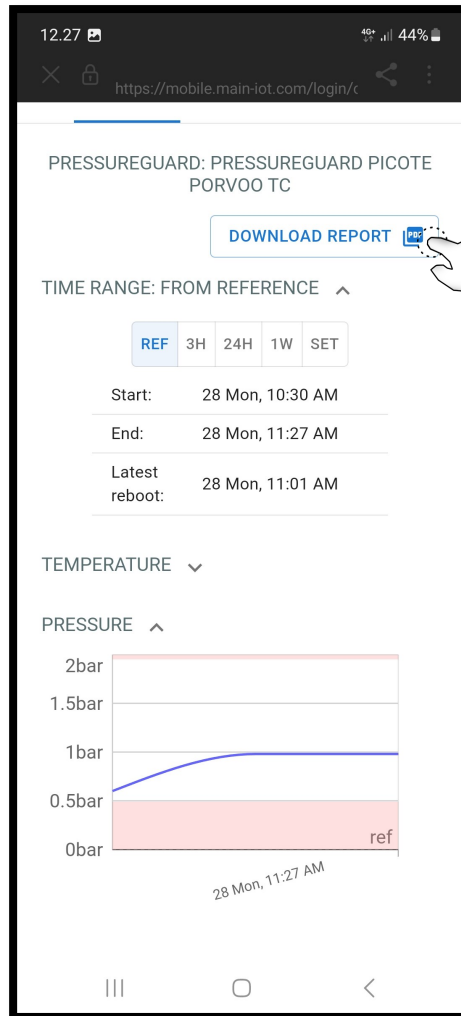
12.27

4G+ 44%

https://mobile.main-iot.com/login/(

PRESSUREGUARD: PRESSUREGUARD PICOTE PORVOO TC

DOWNLOAD REPORT PDF

TIME RANGE: FROM REFERENCE

REF 3H 24H 1W SET

| | |
|---|---|
| Start: | 28 Mon, 10:30 AM |
| End: | 28 Mon, 11:27 AM |
| Latest reboot: | 28 Mon, 11:01 AM |

TEMPERATURE

PRESSURE

2bar
1.5bar
1bar
0.5bar
0bar

ref

28 Mon, 11:27 AM